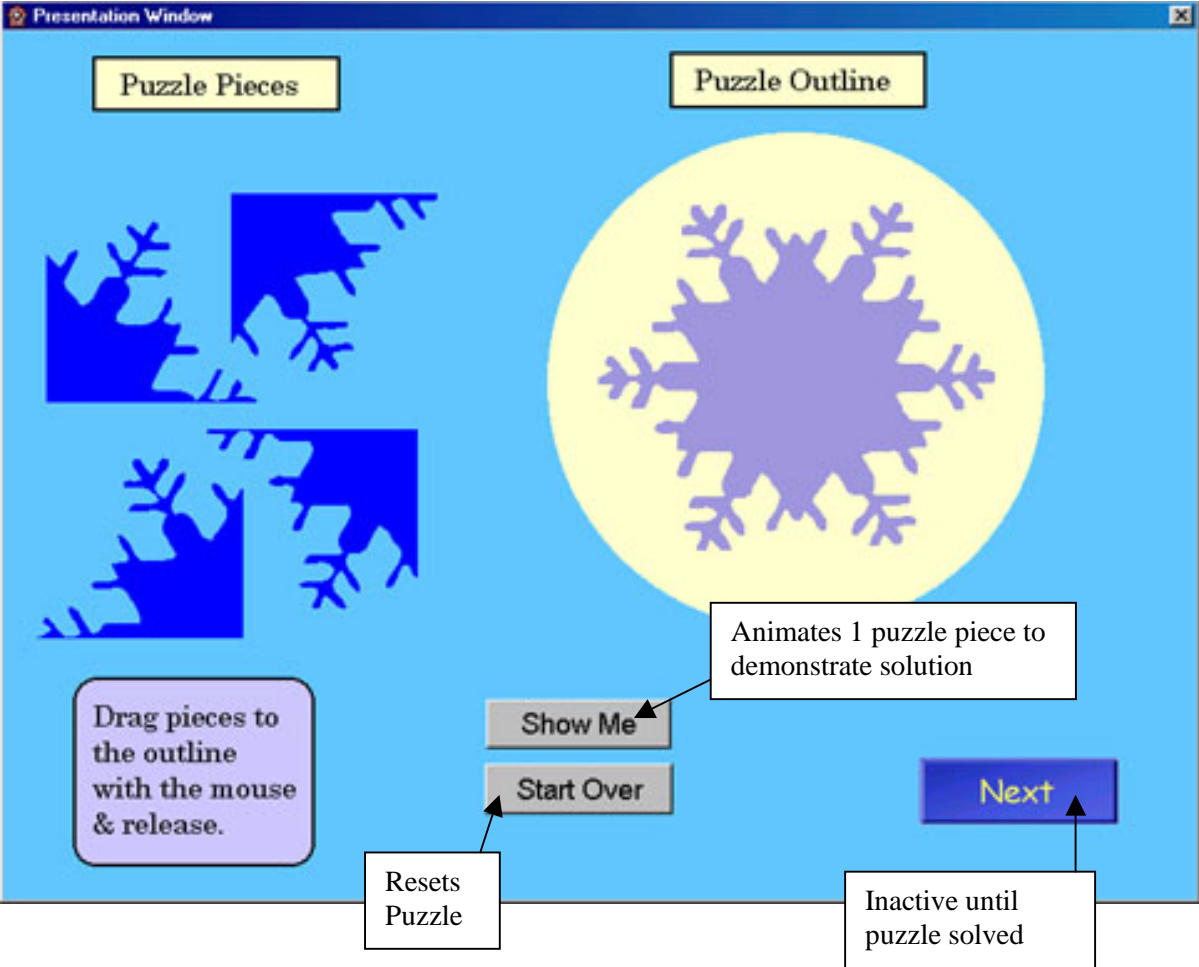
Presentation Window

Puzzle Pieces

Puzzle Outline

Animates 1 puzzle piece to demonstrate solution

Drag pieces to the outline with the mouse & release.

Show Me

Start Over

Next

Resets Puzzle

Inactive until puzzle solved